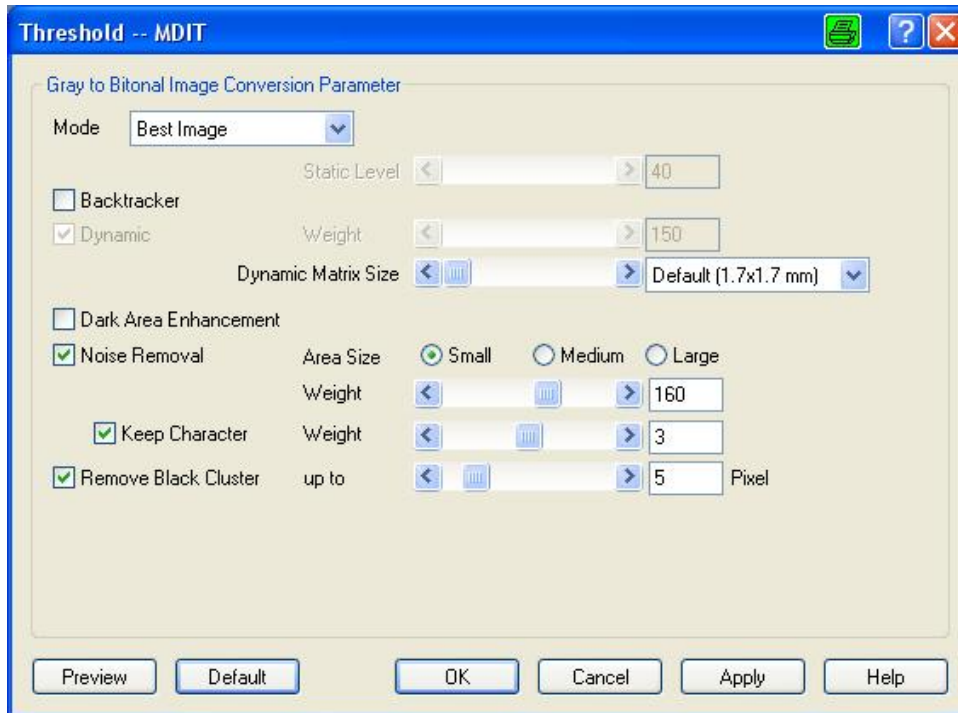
Threshold -- MDIT

?

Gray to Bitonal Image Conversion Parameter

Mode Best Image

Static Level 40

Backtracker

Dynamic Weight 150

Dynamic Matrix Size Default (1.7x1.7 mm)

Dark Area Enhancement

Noise Removal Area Size Small Medium Large

Weight 160

Keep Character Weight 3

Remove Black Cluster up to 5 Pixel

Preview Default OK Cancel Apply Help